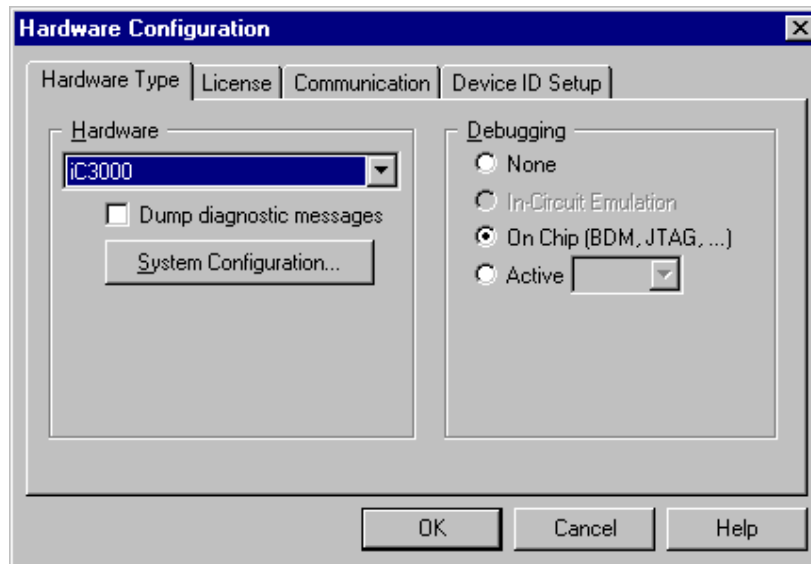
Hardware Configuration

Hardware Type | License | Communication | Device ID Setup

Hardware

iC3000

Dump diagnostic messages

System Configuration...

Debugging

None

In-Circuit Emulation

On Chip (BDM, JTAG, ...)

Active

OK

Cancel

Help